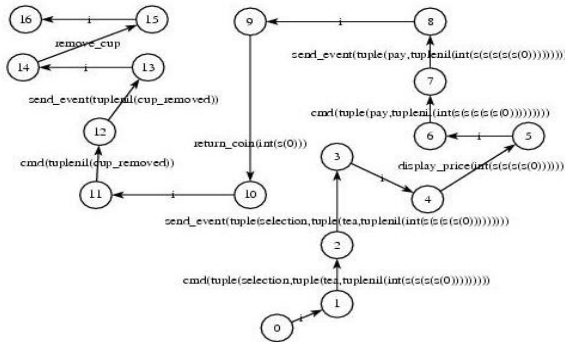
16
i
15
remove_cup
14
i
13
send_event(tuplenil(cup_removed))
12
cmd(tuplenil(cup_removed))
11
i
10
return_coin(int(s(0)))
9
i
8
send_event(tuple(pay,tuplenil(int(s(s(s(s(s(0))))))))
7
cmd(tuple(pay,tuplenil(int(s(s(s(s(s(0))))))))
6
i
5
display_price(int(s(s(s(0)))))
4
i
3
send_event(tuple(selection,tuple(tea,tuplenil(int(s(s(s(s(0)))))))))
2
cmd(tuple(selection,tuple(tea,tuplenil(int(s(s(s(s(0)))))))))
1
i
0